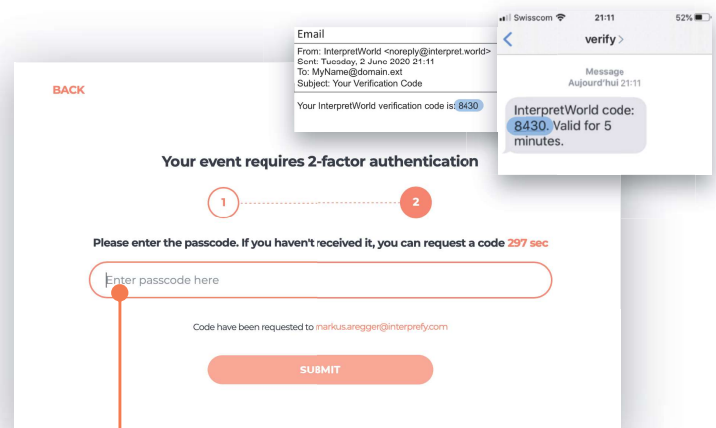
Email

From: InterpretWorld <noreply@interpret.world>
Sent: Tuesday, 2 June 2020 21:11
To: MyName@domain.ext
Subject: Your Verification Code

Your InterpretWorld verification code is: 8430

Swisscom 21:11 52%

verify >

Message
Aujourd'hui 21:11

InterpretWorld code: 8430. Valid for 5 minutes.

BACK

Your event requires 2-factor authentication

1

2

Please enter the passcode. If you haven't received it, you can request a code 297 sec

Enter passcode here

Code have been requested to markus.aregger@interprefy.com

SUBMIT